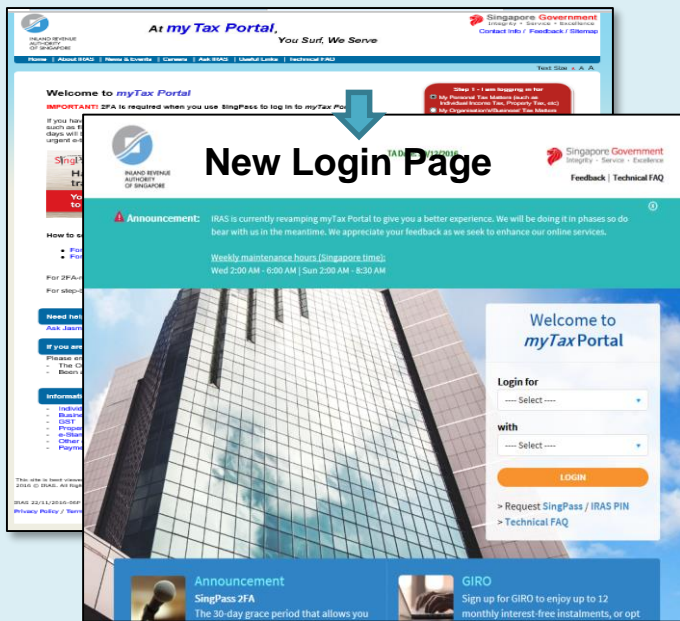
INLAND REVENUE AUTHORITY OF SINGAPORE

At my Tax Portal, You Surf, We Serve

Singapore Government
Integrity • Service • Excellence
Contact Info / Feedback / Sitemap

Home | About IRAS | News & Events | Careers | Ask IRAS | Useful Links | Technical FAQ

Text Size ▪ A A

Welcome to myTax Portal

IMPORTANT! 2FA is required when you use SingPass to log in to myTax Portal

If you hav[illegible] such as fi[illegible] days will b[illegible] urgent e-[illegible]

Step 1 - I am logging in for
My Personal Tax Matters (such as Individual Income Tax, Property Tax, etc)
My Organisation/Business' Tax Matters

How to s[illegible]
Fo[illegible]
Fo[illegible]

For 2FA-r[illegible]

For step-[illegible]

Need hel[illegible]
Ask Jasm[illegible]

If you are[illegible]
Please en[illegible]
- The O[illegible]
- Been a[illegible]

Informat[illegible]
- Individ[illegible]
- Busine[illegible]
- GST
- Proper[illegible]
- e-Stam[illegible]
- Other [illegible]
- Payme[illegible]

This site is best viewe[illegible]
2016 © IRAS. All Righ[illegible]

IRAS 22/11/2016-SEP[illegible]

Privacy Policy / Term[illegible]

New Login Page

INLAND REVENUE AUTHORITY OF SINGAPORE

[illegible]TA DA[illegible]/12/2016

Singapore Government
Integrity · Service · Excellence

Feedback | Technical FAQ

Announcement: IRAS is currently revamping myTax Portal to give you a better experience. We will be doing it in phases so do bear with us in the meantime. We appreciate your feedback as we seek to enhance our online services.

Weekly maintenance hours (Singapore time):
Wed 2:00 AM - 6:00 AM | Sun 2:00 AM - 8:30 AM

Welcome to myTaxPortal

Login for
---- Select ----

with
---- Select ----

LOGIN

> Request SingPass / IRAS PIN
> Technical FAQ

Announcement
SingPass 2FA
The 30-day grace period that allows you

GIRO
Sign up for GIRO to enjoy up to 12 monthly interest-free instalments, or opt